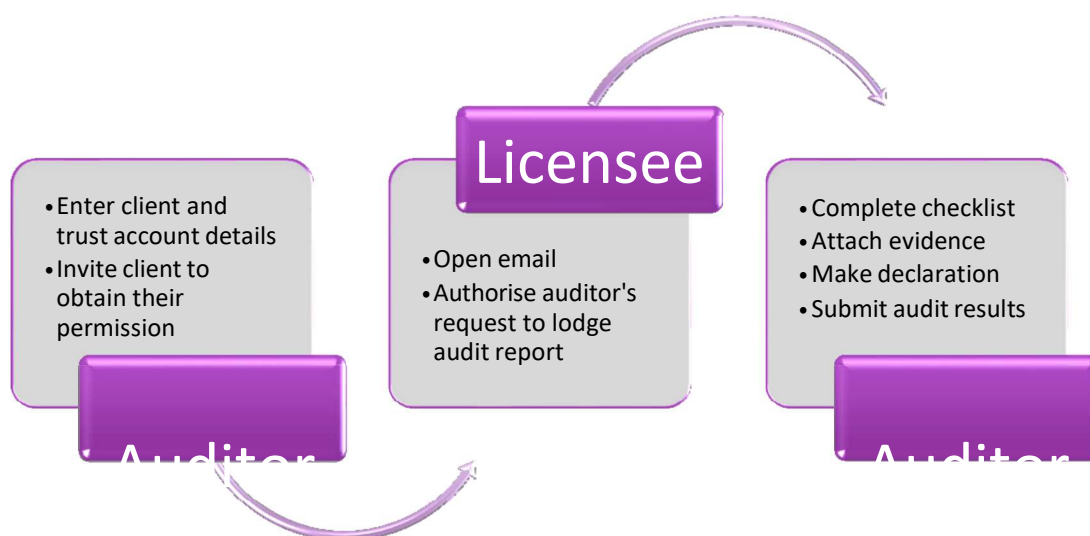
- Enter client and trust account details
- Invite client to obtain their permission

Auditor

Licensee

- Open email
- Authorise auditor's request to lodge audit report

- Complete checklist
- Attach evidence
- Make declaration
- Submit audit results

Auditor